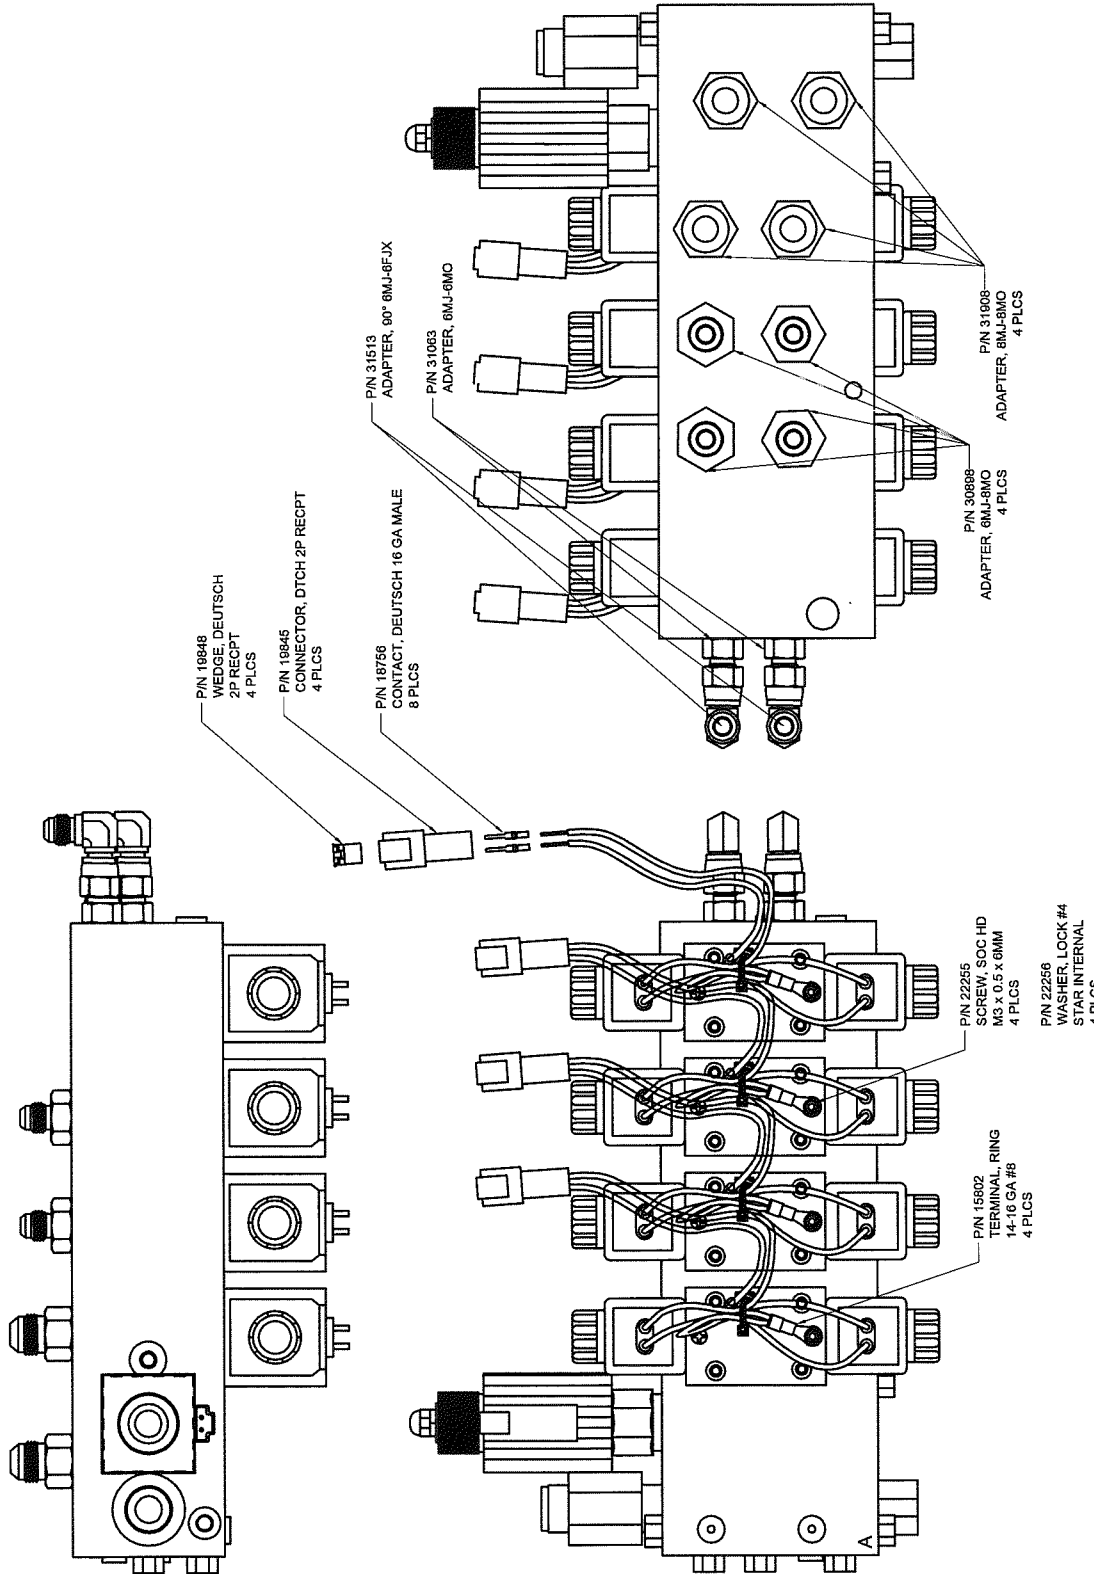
P/N 19848
WEDGE, DEUTSCH
2P RECPT
4 PLCS

P/N 19845
CONNECTOR, DTCH 2P RECPT
4 PLCS

P/N 18756
CONTACT, DEUTSCH 16 GA MALE
8 PLCS

P/N 31513
ADAPTER, 90° 6MJ-6FJX

P/N 31063
ADAPTER, 6MJ-6MO

P/N 30898
ADAPTER, 6MJ-8MO
4 PLCS

P/N 31908
ADAPTER, 8MJ-8MO
4 PLCS

P/N 15802
TERMINAL, RING
14-16 GA #8
4 PLCS

P/N 22255
SCREW, SOC HD
M3 x 0.5 x 6MM
4 PLCS

P/N 22256
WASHER, LOCK #4
STAR INTERNAL
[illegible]

A